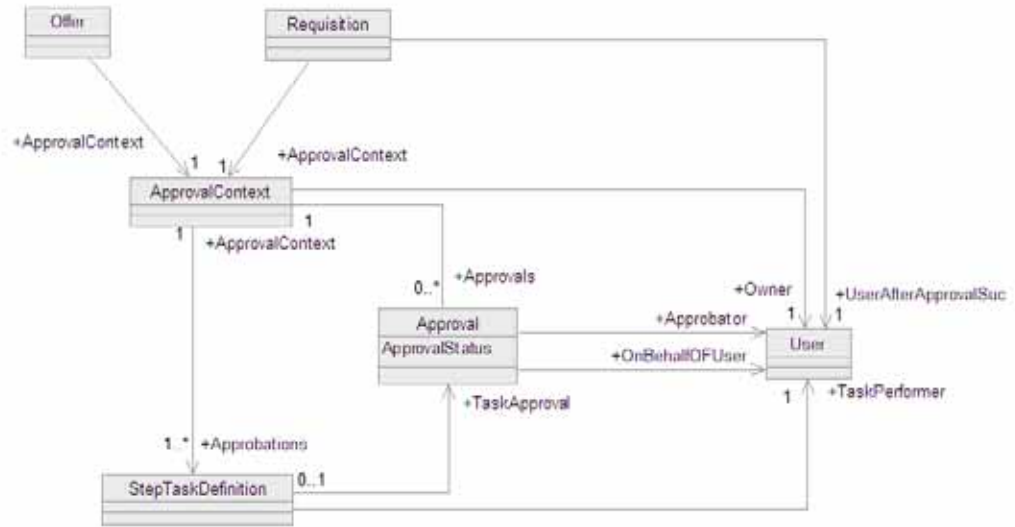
Offer

Requisition

+ApprovalContext

1

1

+ApprovalContext

ApprovalContext

1

1

+ApprovalContext

0..*

+Approvals

+Owner

+UserAfterApprovalSuc

1

1

Approval

ApprovalStatus

+Approbator

User

+OnBehalfOFUser

+TaskApproval

1

+TaskPerformer

1..*

+Approbations

StepTaskDefinition

0..1